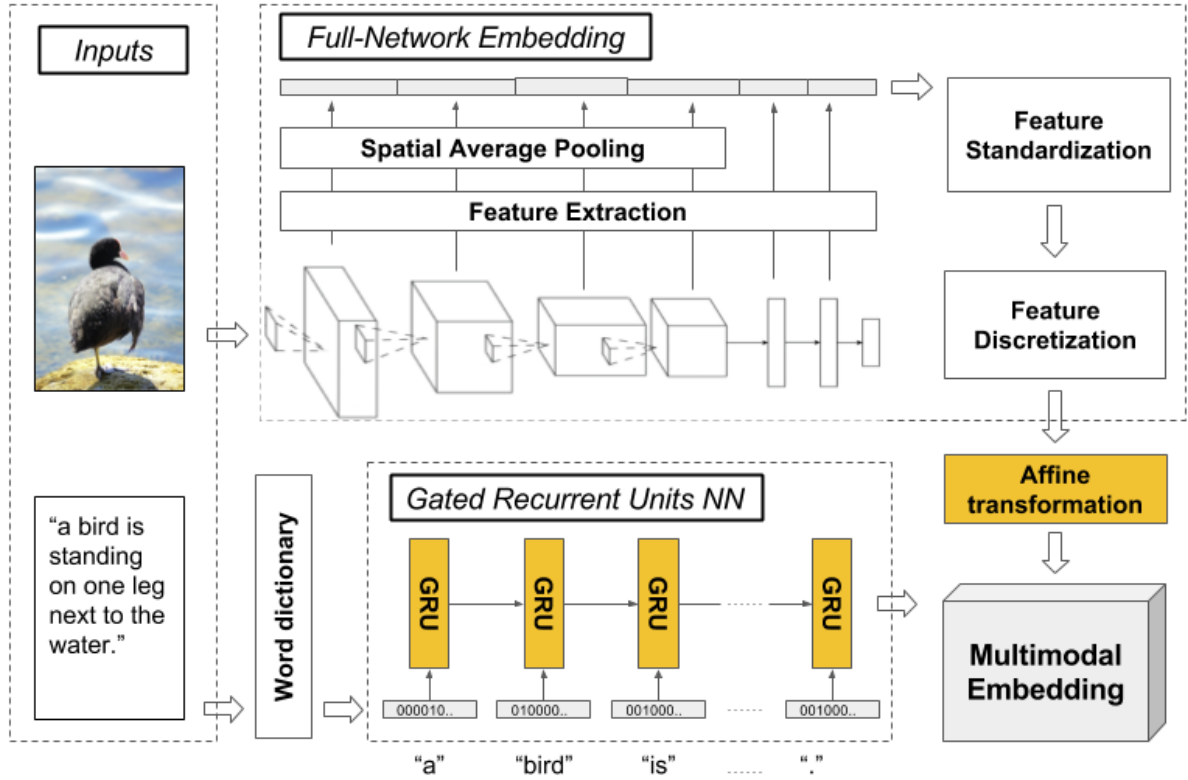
Inputs

Full-Network Embedding

Spatial Average Pooling

Feature Extraction

Feature Standardization

Feature Discretization

Affine transformation

"a bird is standing on one leg next to the water."

Word dictionary

Gated Recurrent Units NN

GRU

GRU

GRU

GRU

000010..

010000..

001000..

001000..

"a"

"bird"

"is"

"."

Multimodal Embedding